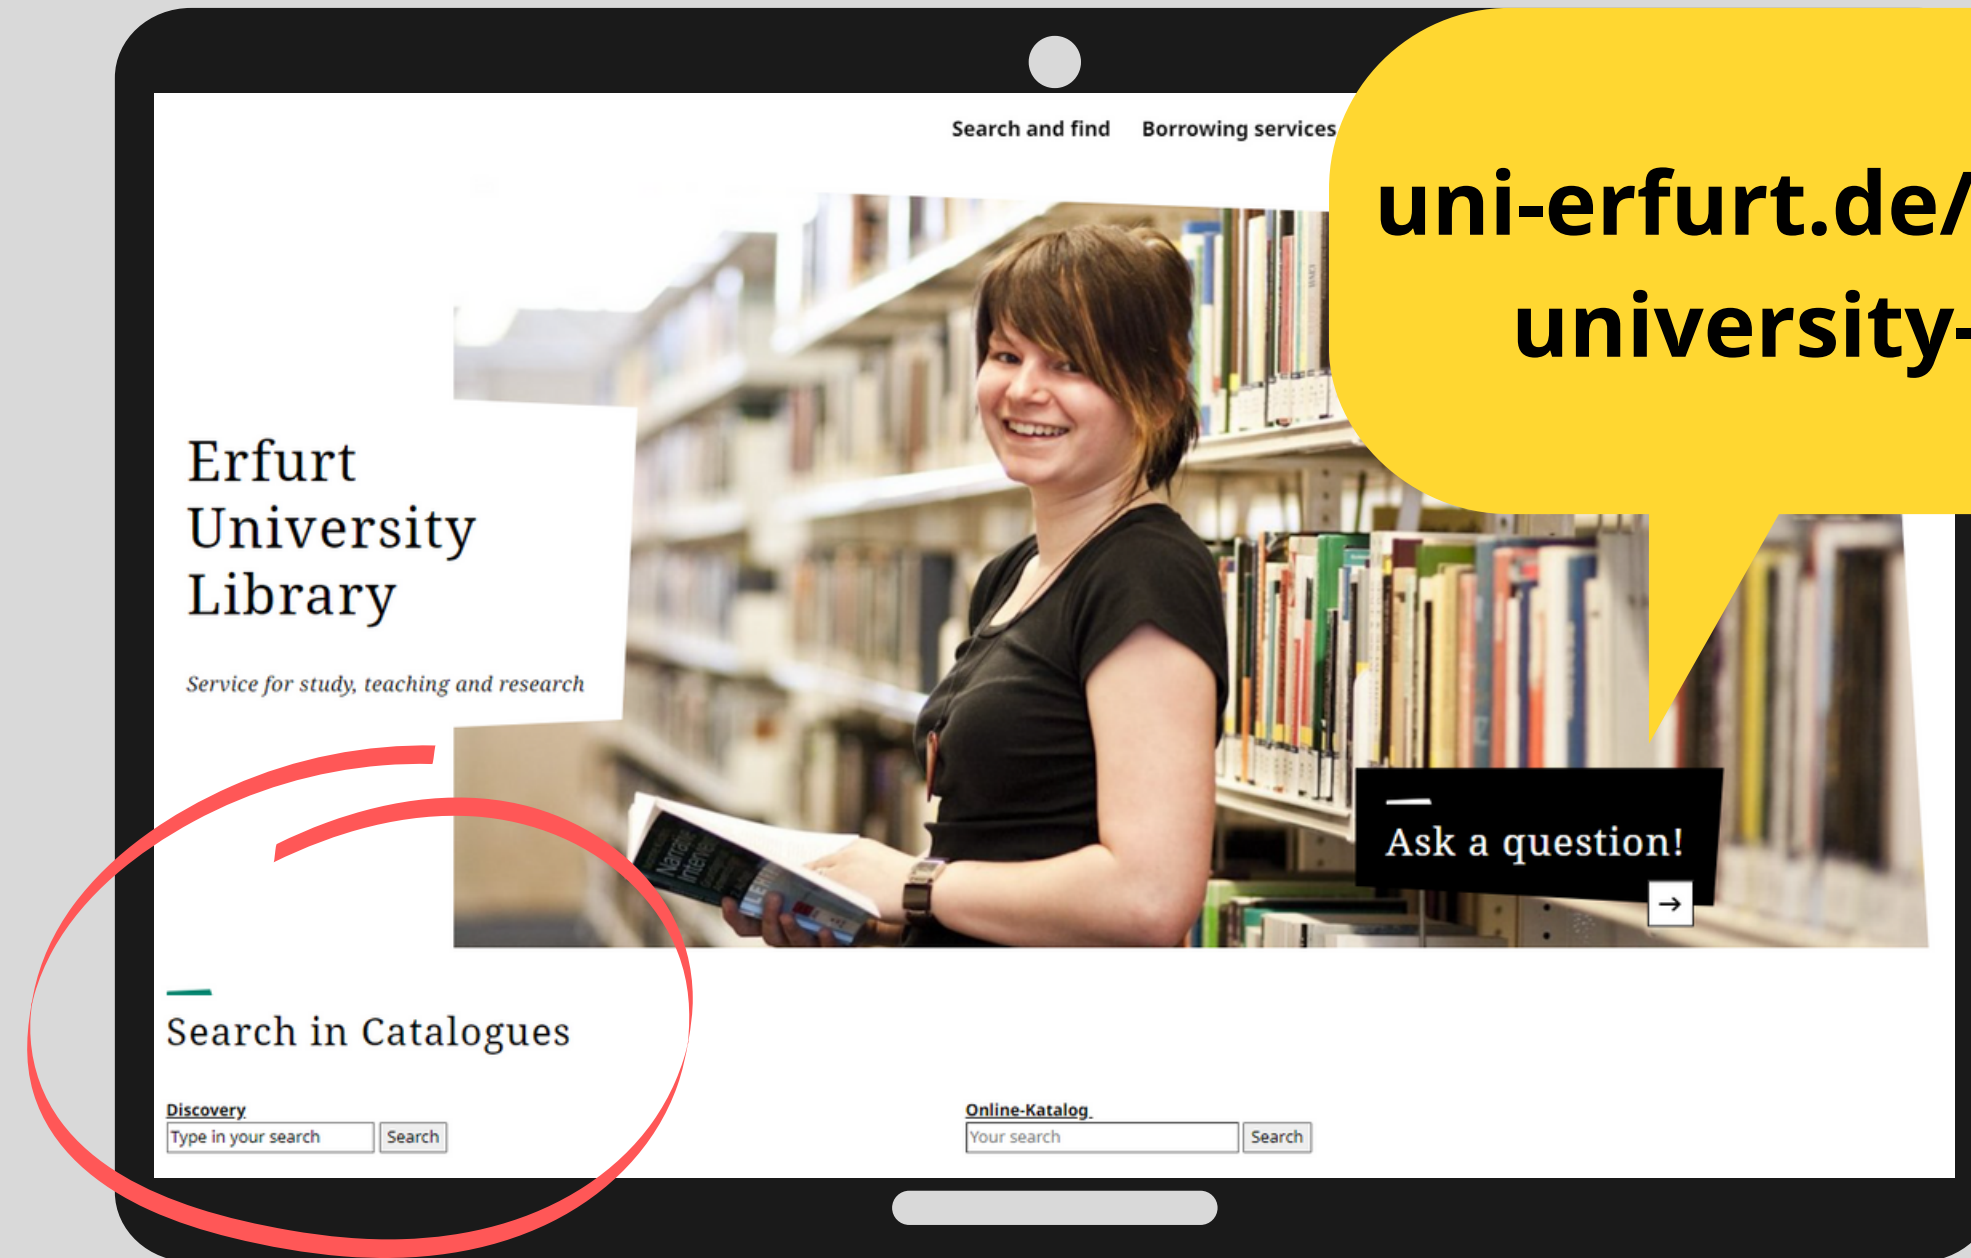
Search and find Borrowing services

uni-erfurt.de/
university-

Erfurt University Library

Service for study, teaching and research

Ask a question!

→

Search in Catalogues

Discovery
Type in your search
Search

Online-Katalog
Your search
Search